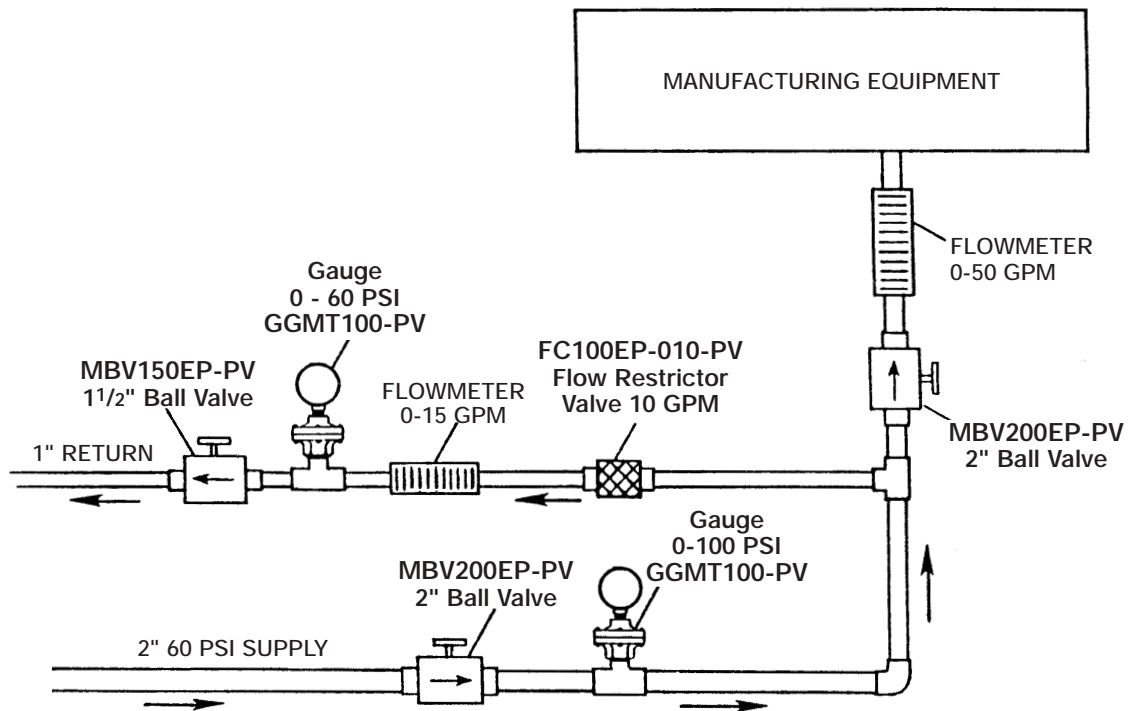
MANUFACTURING EQUIPMENT

FLOWMETER
0-50 GPM

Gauge
0 - 60 PSI
GGMT100-PV

MBV150EP-PV
$1\frac{1}{2}$" Ball Valve

FLOWMETER
0-15 GPM

FC100EP-010-PV
Flow Restrictor
Valve 10 GPM

MBV200EP-PV
2" Ball Valve

1" RETURN

Gauge
0-100 PSI
GGMT100-PV

MBV200EP-PV
2" Ball Valve

2" 60 PSI SUPPLY